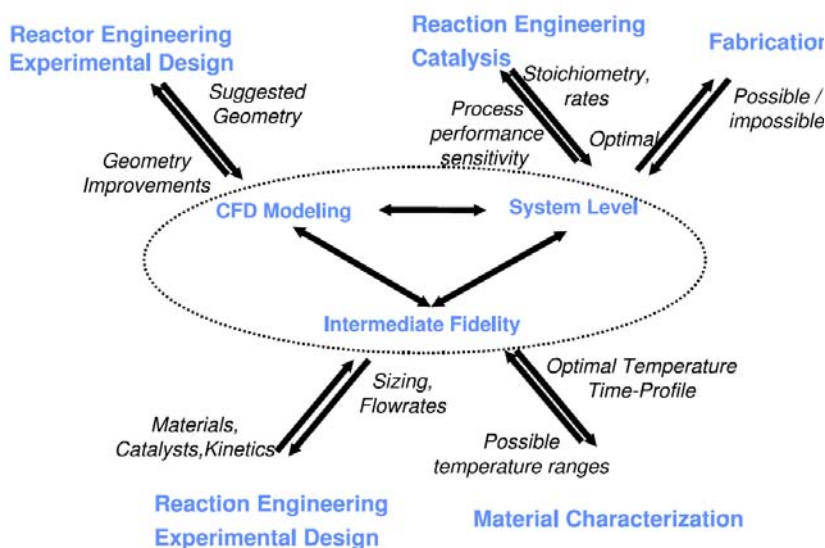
Reactor Engineering Experimental Design

Suggested Geometry

Geometry Improvements

Reaction Engineering Catalysis

Stoichiometry, rates

Process performance sensitivity

Optimal

Fabricatio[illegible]

Possible / impossibl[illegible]

CFD Modeling

System Level

Intermediate Fidelity

Sizing, Flowrates

Materials, Catalysts,Kinetics

Optimal Temperature Time-Profile

Possible temperature ranges

Reaction Engineering Experimental Design

Material Characterization